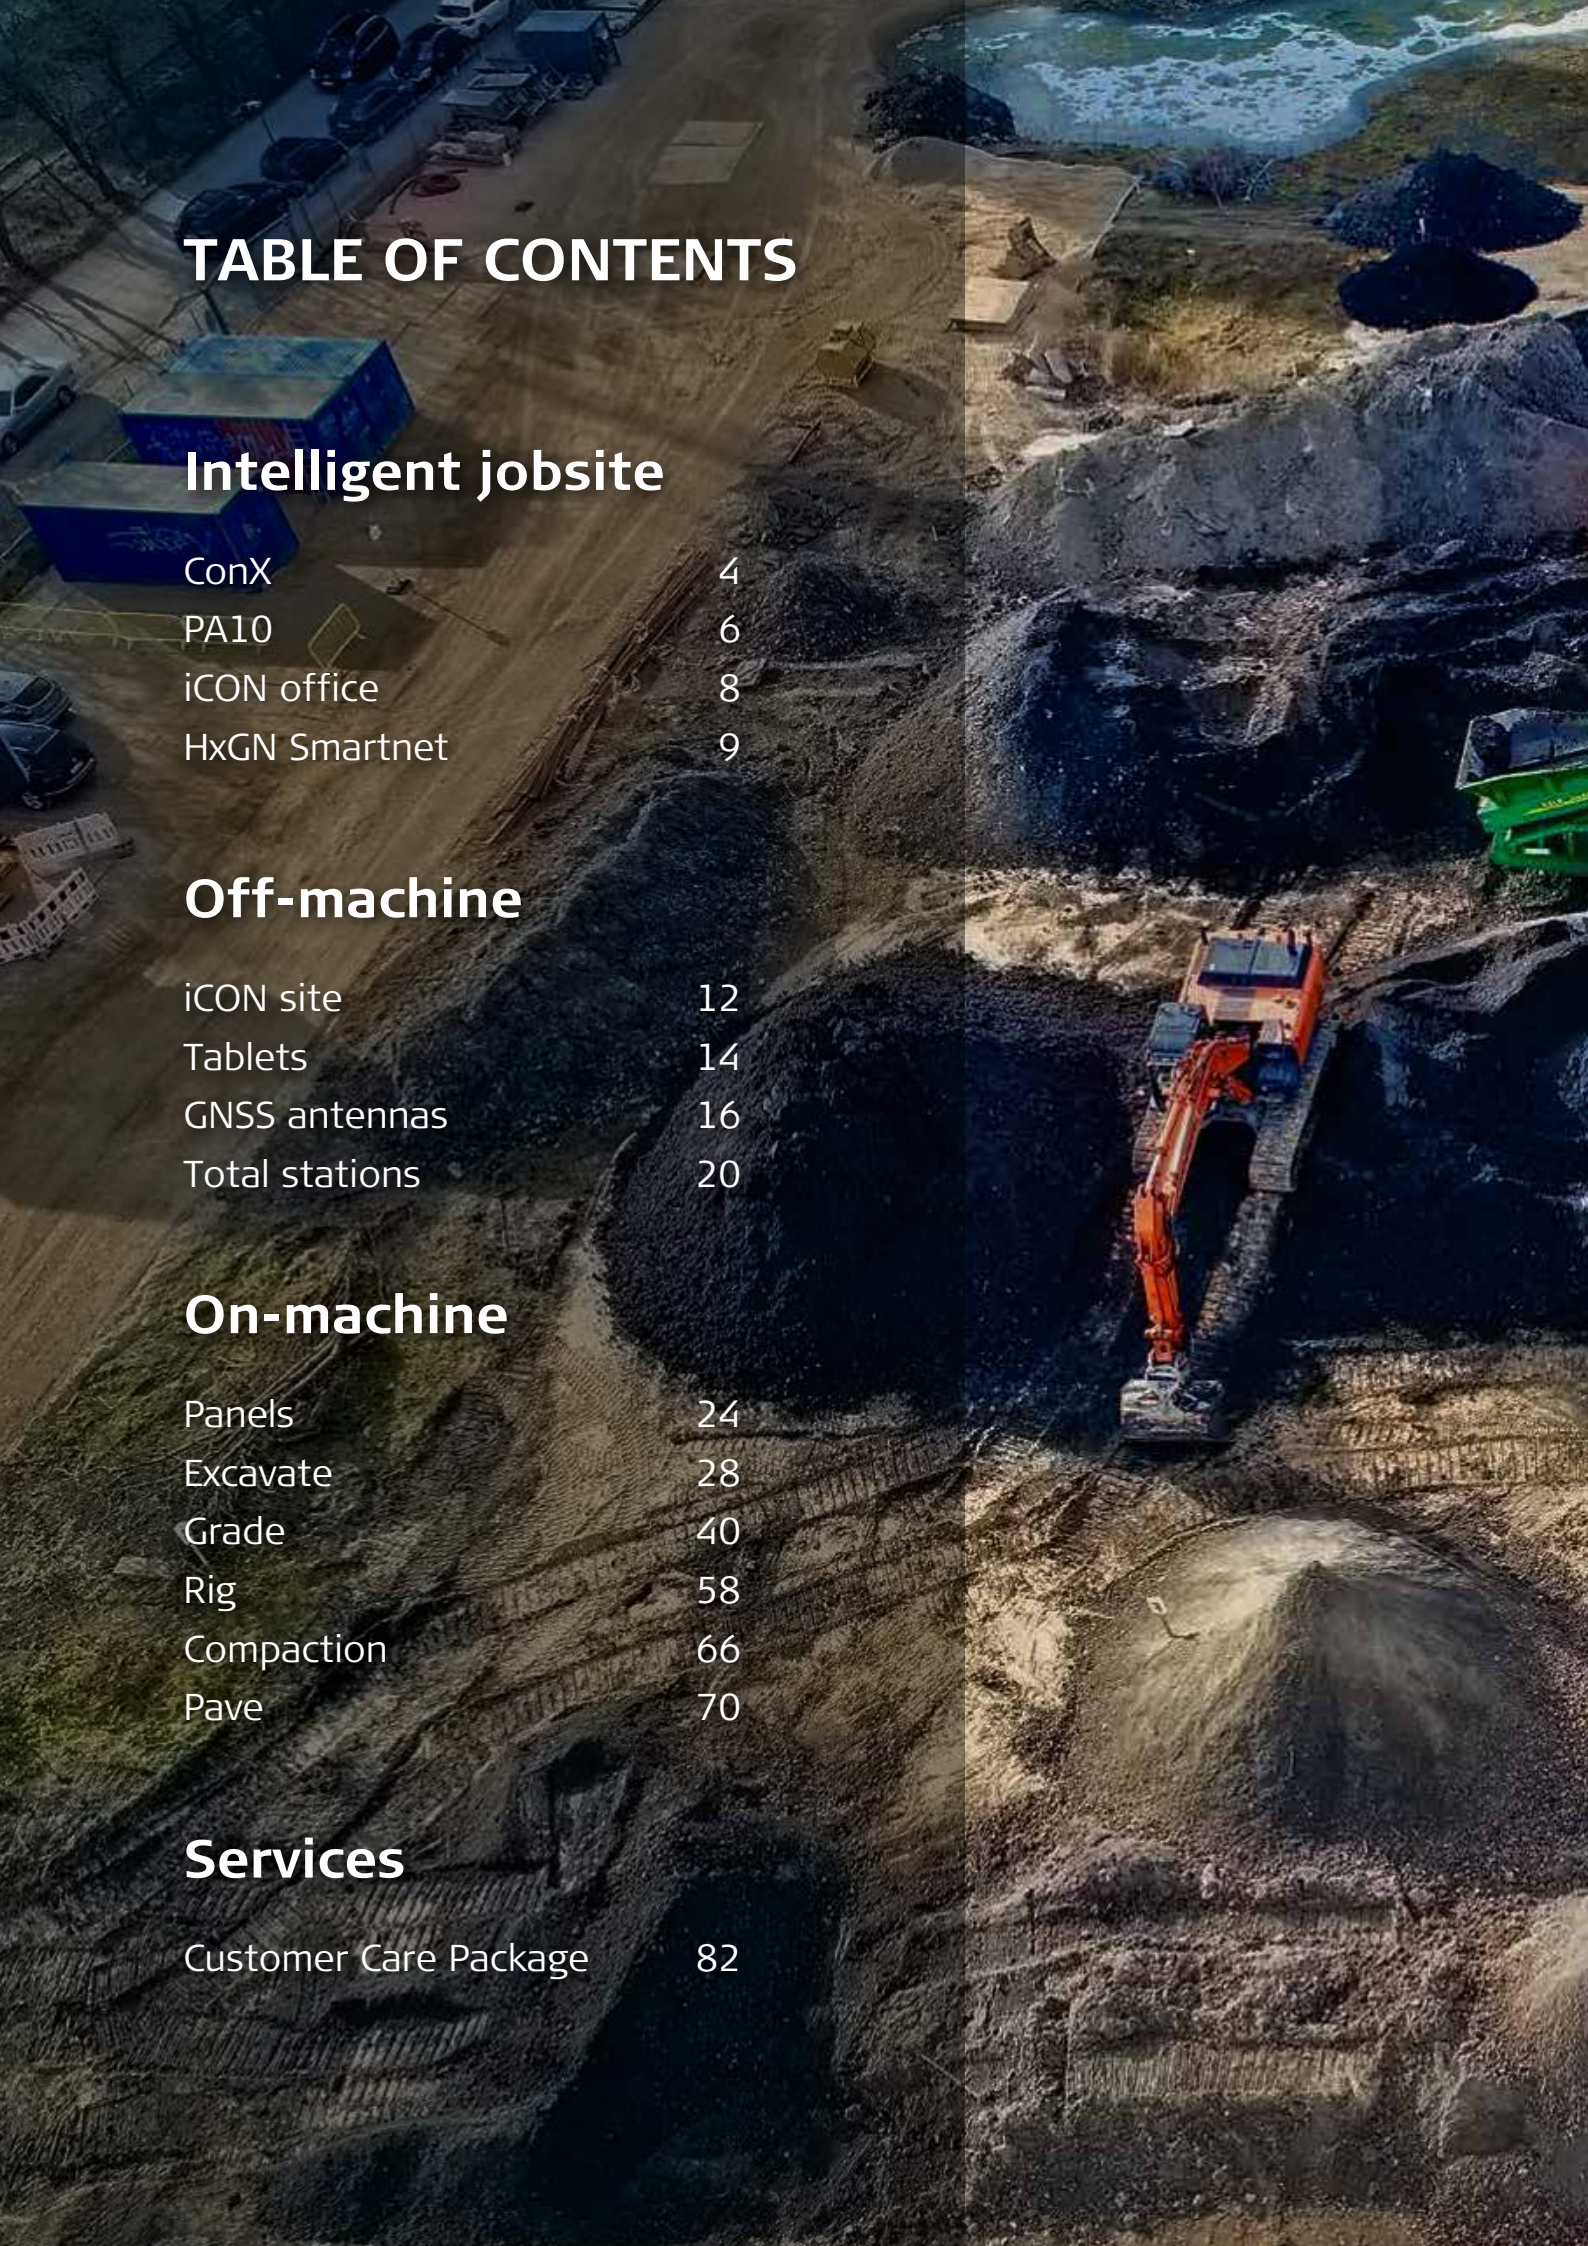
TABLE OF CONTENTS

Intelligent jobsite

ConX 4
PA10 6
iCON office 8
HxGN Smartnet 9

Off-machine

iCON site 12
Tablets 14
GNSS antennas 16
Total stations 20

On-machine

Panels 24
Excavate 28
Grade 40
Rig 58
Compaction 66
Pave 70

Services

Customer Care Package 82